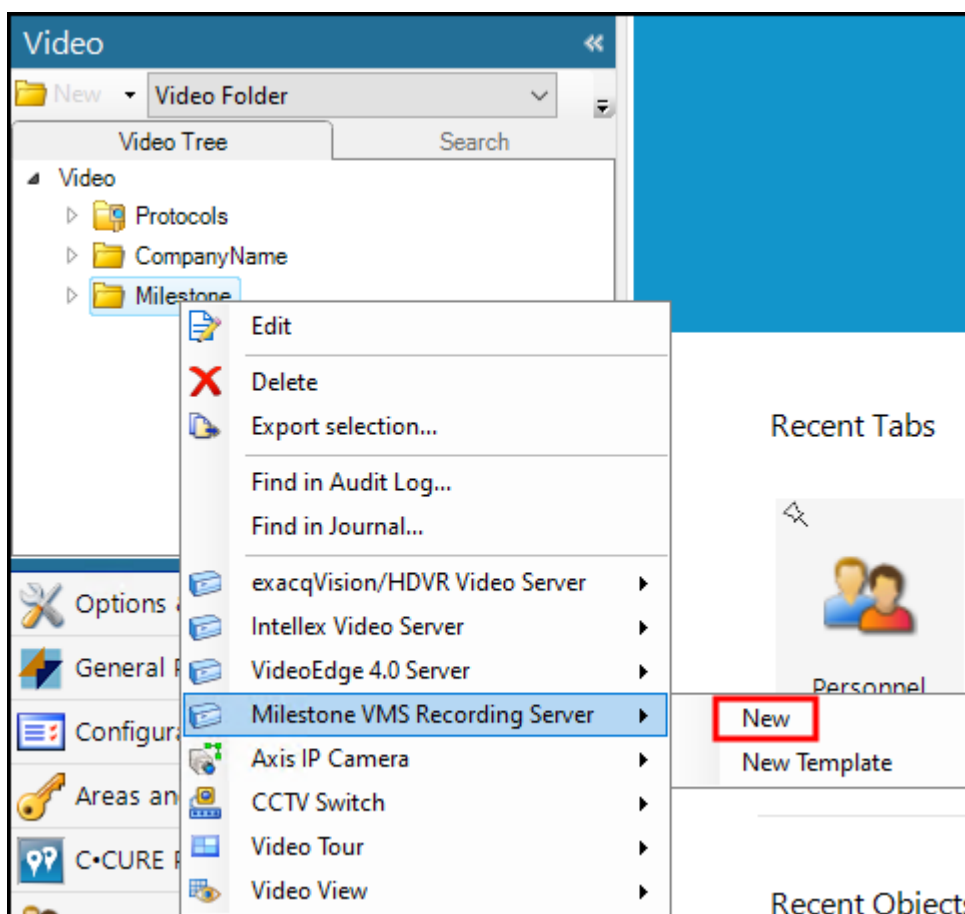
Video
New Video Folder
Video Tree
Search
Video
Protocols
CompanyName
Milestone
Edit
Delete
Export selection...
Find in Audit Log...
Find in Journal...
exacqVision/HDVR Video Server
Intellex Video Server
VideoEdge 4.0 Server
Milestone VMS Recording Server
Axis IP Camera
CCTV Switch
Video Tour
Video View
New
New Template
Options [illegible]
General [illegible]
Configura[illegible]
Areas an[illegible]
C•CURE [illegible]
Recent Tabs
Personnel
Recent Objects